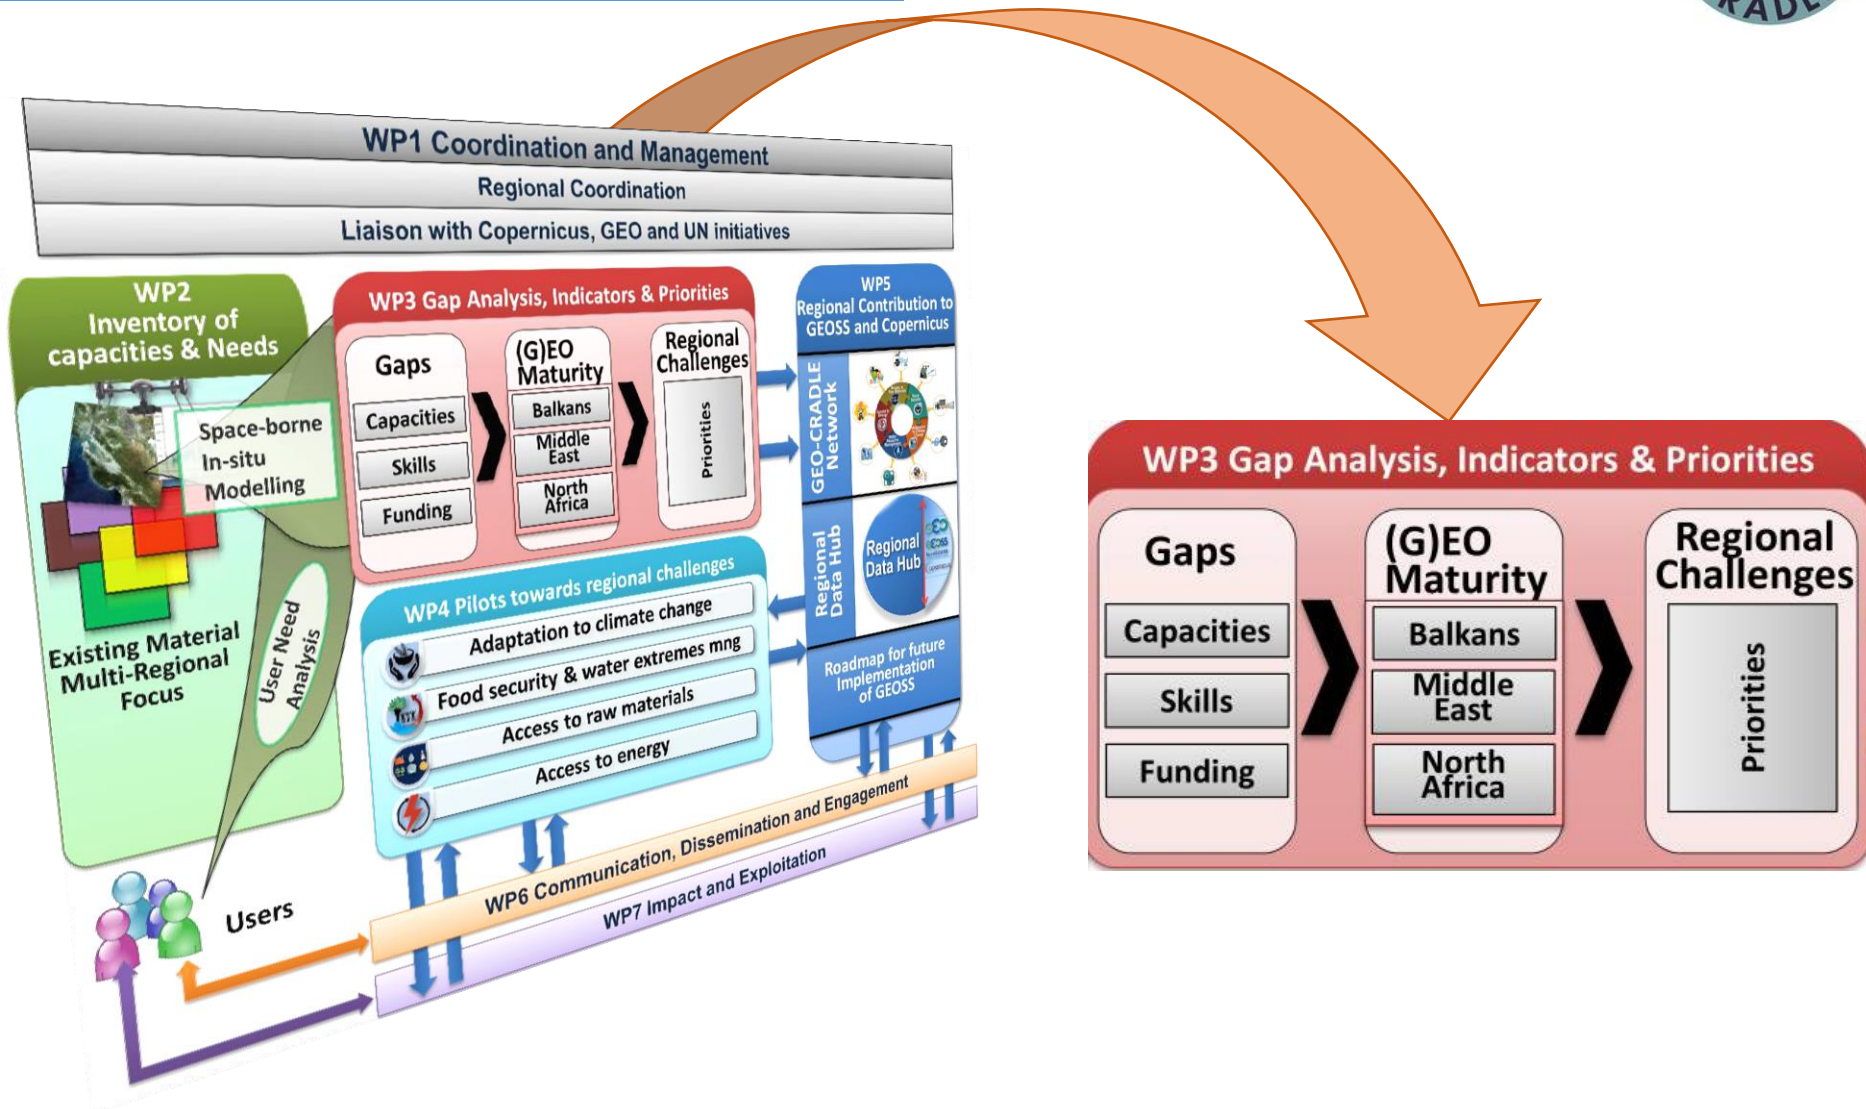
RADL

WP1 Coordination and Management
Regional Coordination
Liaison with Copernicus, GEO and UN initiatives

WP2
Inventory of capacities & Needs

Space-borne
In-situ
Modelling

Existing Material
Multi-Regional
Focus

User Need Analysis

WP3 Gap Analysis, Indicators & Priorities

Gaps
Capacities
Skills
Funding

(G)EO Maturity
Balkans
Middle East
North Africa

Regional Challenges
Priorities

WP5
Regional Contribution to GEOSS and Copernicus

GEO-CRADLE Network

Regional Data Hub

Regional Data Hub

Roadmap for future Implementation of GEOSS

WP4 Pilots towards regional challenges
Adaptation to climate change
Food security & water extremes mng
Access to raw materials
Access to energy

Users

WP6 Communication, Dissemination and Engagement
WP7 Impact and Exploitation

WP3 Gap Analysis, Indicators & Priorities

Gaps
Capacities
Skills
Funding

(G)EO Maturity
Balkans
Middle East
North Africa

Regional Challenges
Priorities